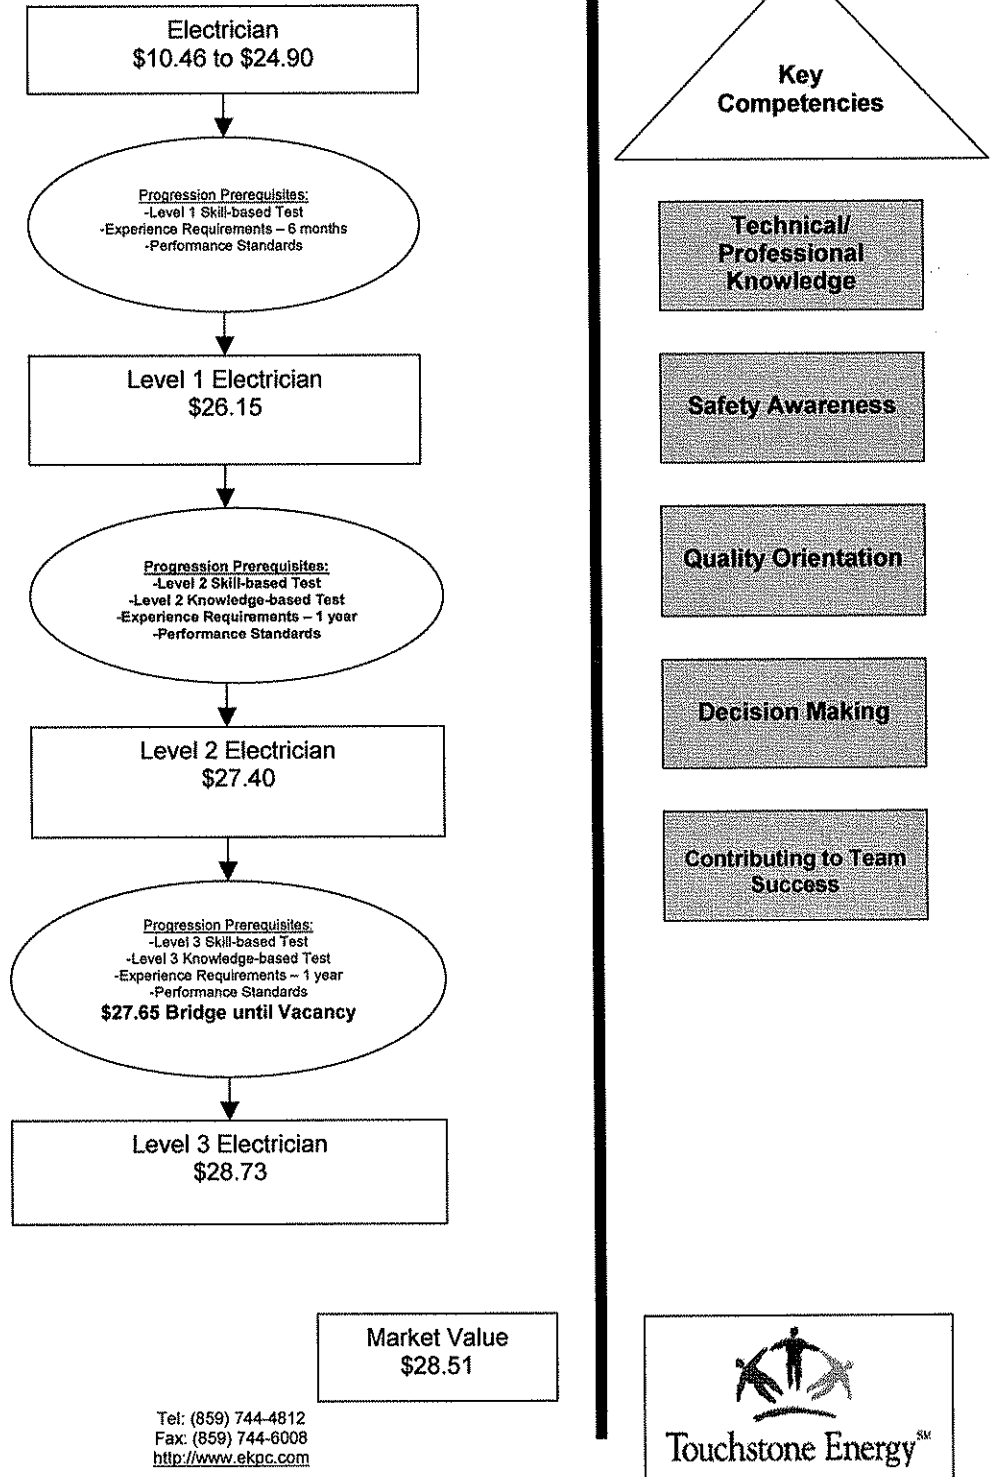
Electrician
$10.46 to $24.90

Progression Prerequisites:
-Level 1 Skill-based Test
-Experience Requirements – 6 months
-Performance Standards

Level 1 Electrician
$26.15

Progression Prerequisites:
-Level 2 Skill-based Test
-Level 2 Knowledge-based Test
-Experience Requirements – 1 year
-Performance Standards

Level 2 Electrician
$27.40

Progression Prerequisites:
-Level 3 Skill-based Test
-Level 3 Knowledge-based Test
-Experience Requirements – 1 year
-Performance Standards
$27.65 Bridge until Vacancy

Level 3 Electrician
$28.73

Market Value
$28.51

Tel: (859) 744-4812
Fax: (859) 744-6008
http://www.ekpc.com

Key Competencies

Technical/ Professional Knowledge

Safety Awareness

Quality Orientation

Decision Making

Contributing to Team Success

Touchstone Energy℠